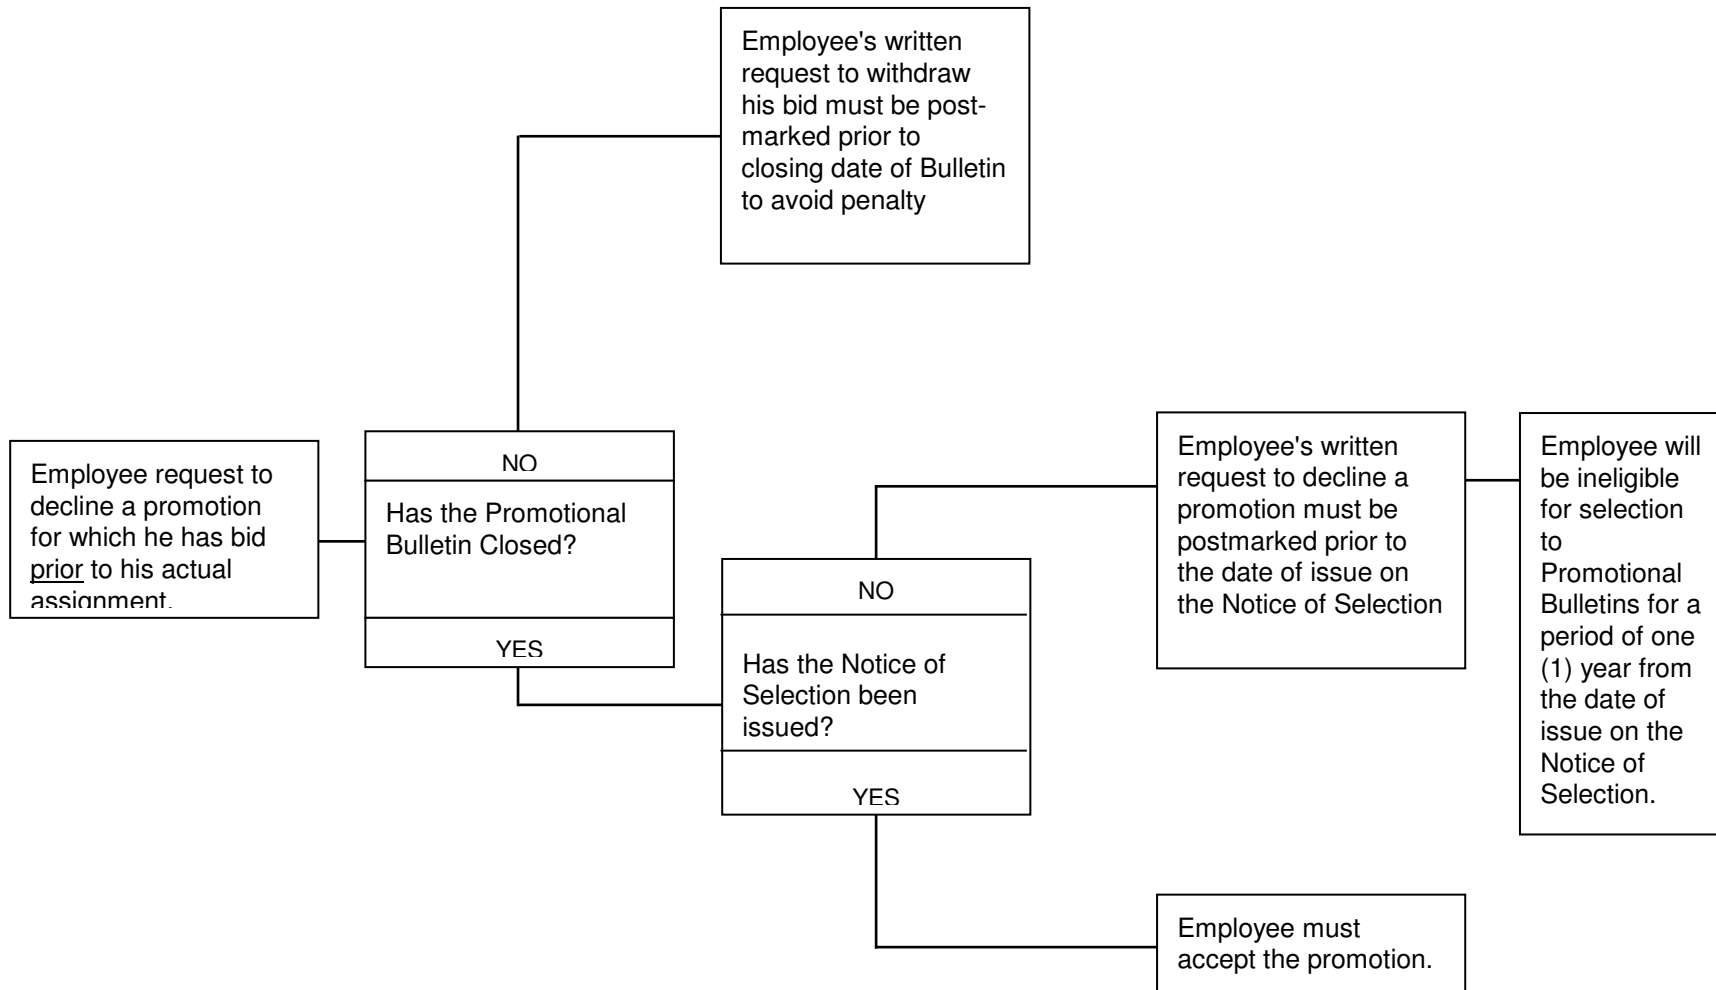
Employee's written request to withdraw his bid must be postmarked prior to closing date of Bulletin to avoid penalty

Employee request to decline a promotion for which he has bid prior to his actual assignment.

NO

Has the Promotional Bulletin Closed?

YES

NO

Has the Notice of Selection been issued?

YES

Employee's written request to decline a promotion must be postmarked prior to the date of issue on the Notice of Selection

Employee will be ineligible for selection to Promotional Bulletins for a period of one (1) year from the date of issue on the Notice of Selection.

Employee must accept the promotion.